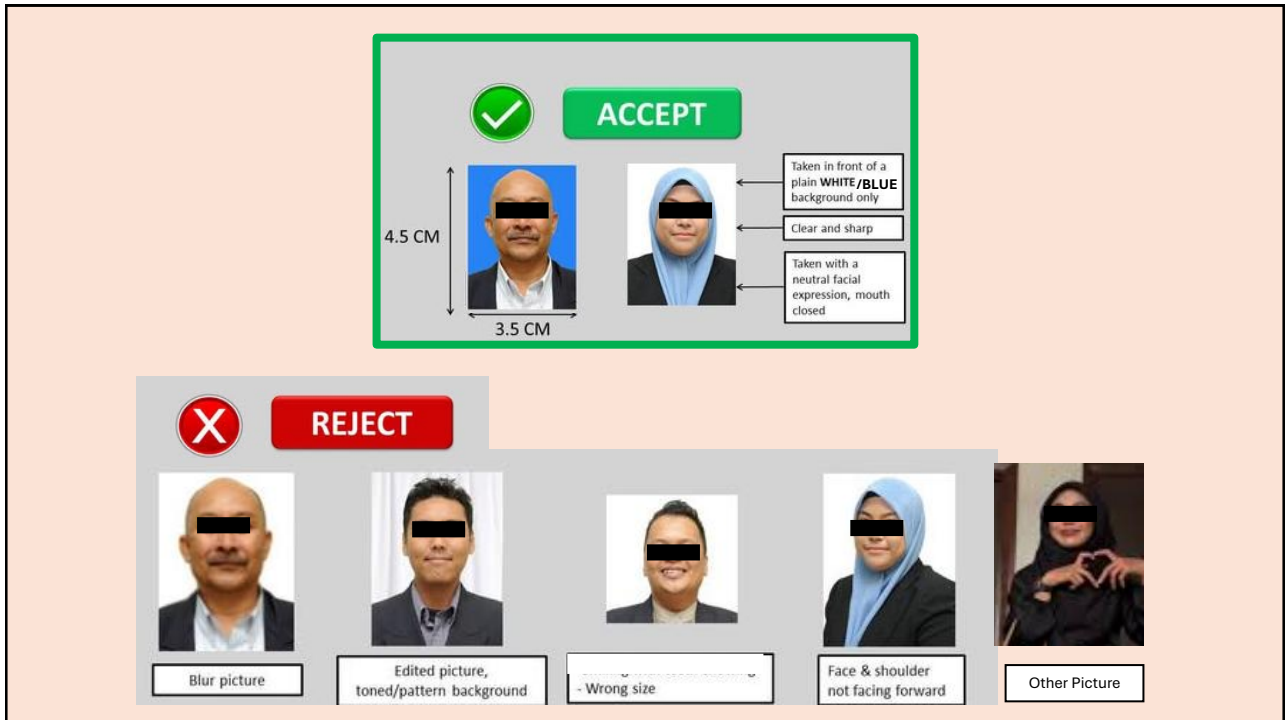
ACCEPT

4.5 CM

3.5 CM

Taken in front of a plain WHITE/BLUE background only

Clear and sharp

Taken with a neutral facial expression, mouth closed

REJECT

Blur picture

Edited picture, toned/pattern background

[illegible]
- Wrong size

Face & shoulder not facing forward

Other Picture